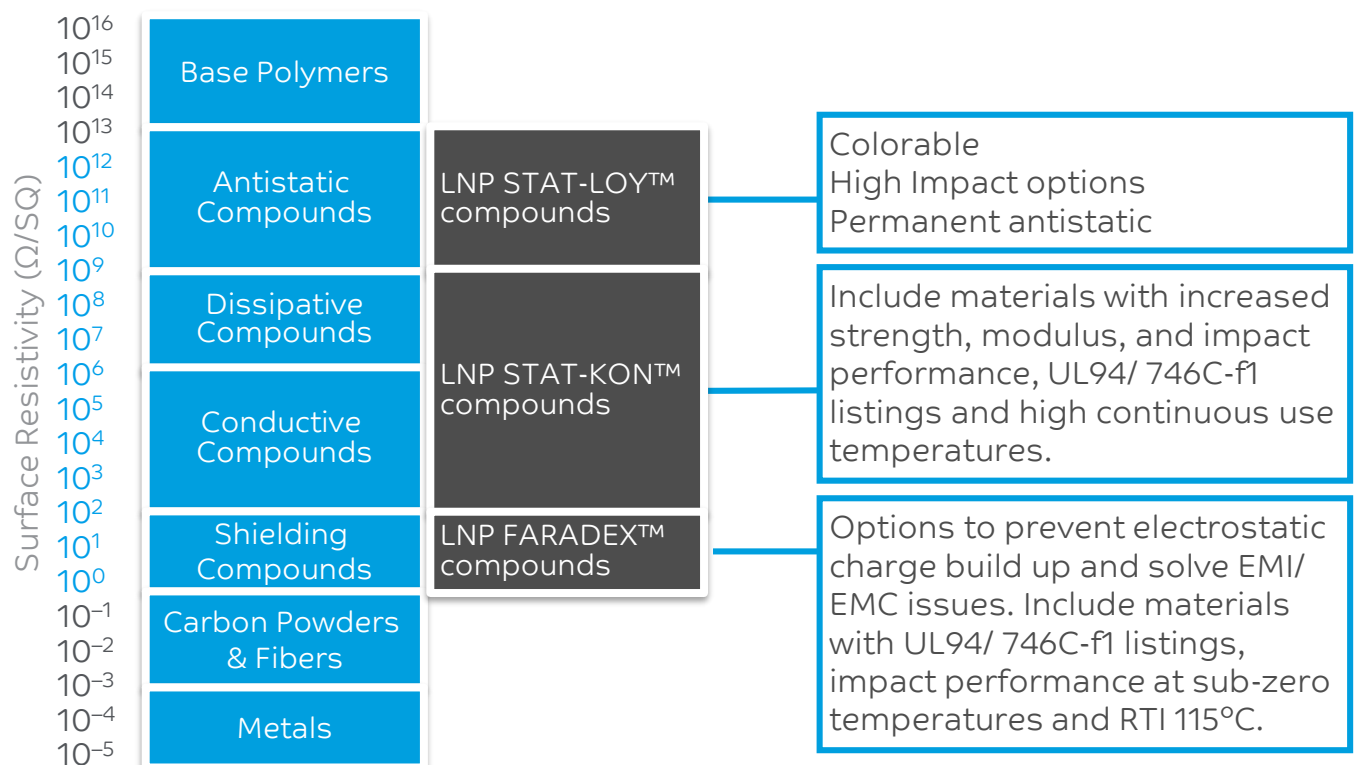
Surface Resistivity (Ω/SQ)

$10^{16}$
$10^{15}$
$10^{14}$
$10^{13}$
$10^{12}$
$10^{11}$
$10^{10}$
$10^{9}$
$10^{8}$
$10^{7}$
$10^{6}$
$10^{5}$
$10^{4}$
$10^{3}$
$10^{2}$
$10^{1}$
$10^{0}$
$10^{-1}$
$10^{-2}$
$10^{-3}$
$10^{-4}$
$10^{-5}$

Base Polymers

Antistatic Compounds

Dissipative Compounds

Conductive Compounds

Shielding Compounds

Carbon Powders & Fibers

Metals

LNP STAT-LOY™ compounds

LNP STAT-KON™ compounds

LNP FARADEX™ compounds

Colorable
High Impact options
Permanent antistatic

Include materials with increased strength, modulus, and impact performance, UL94/ 746C-f1 listings and high continuous use temperatures.

Options to prevent electrostatic charge build up and solve EMI/ EMC issues. Include materials with UL94/ 746C-f1 listings, impact performance at sub-zero temperatures and RTI 115°C.